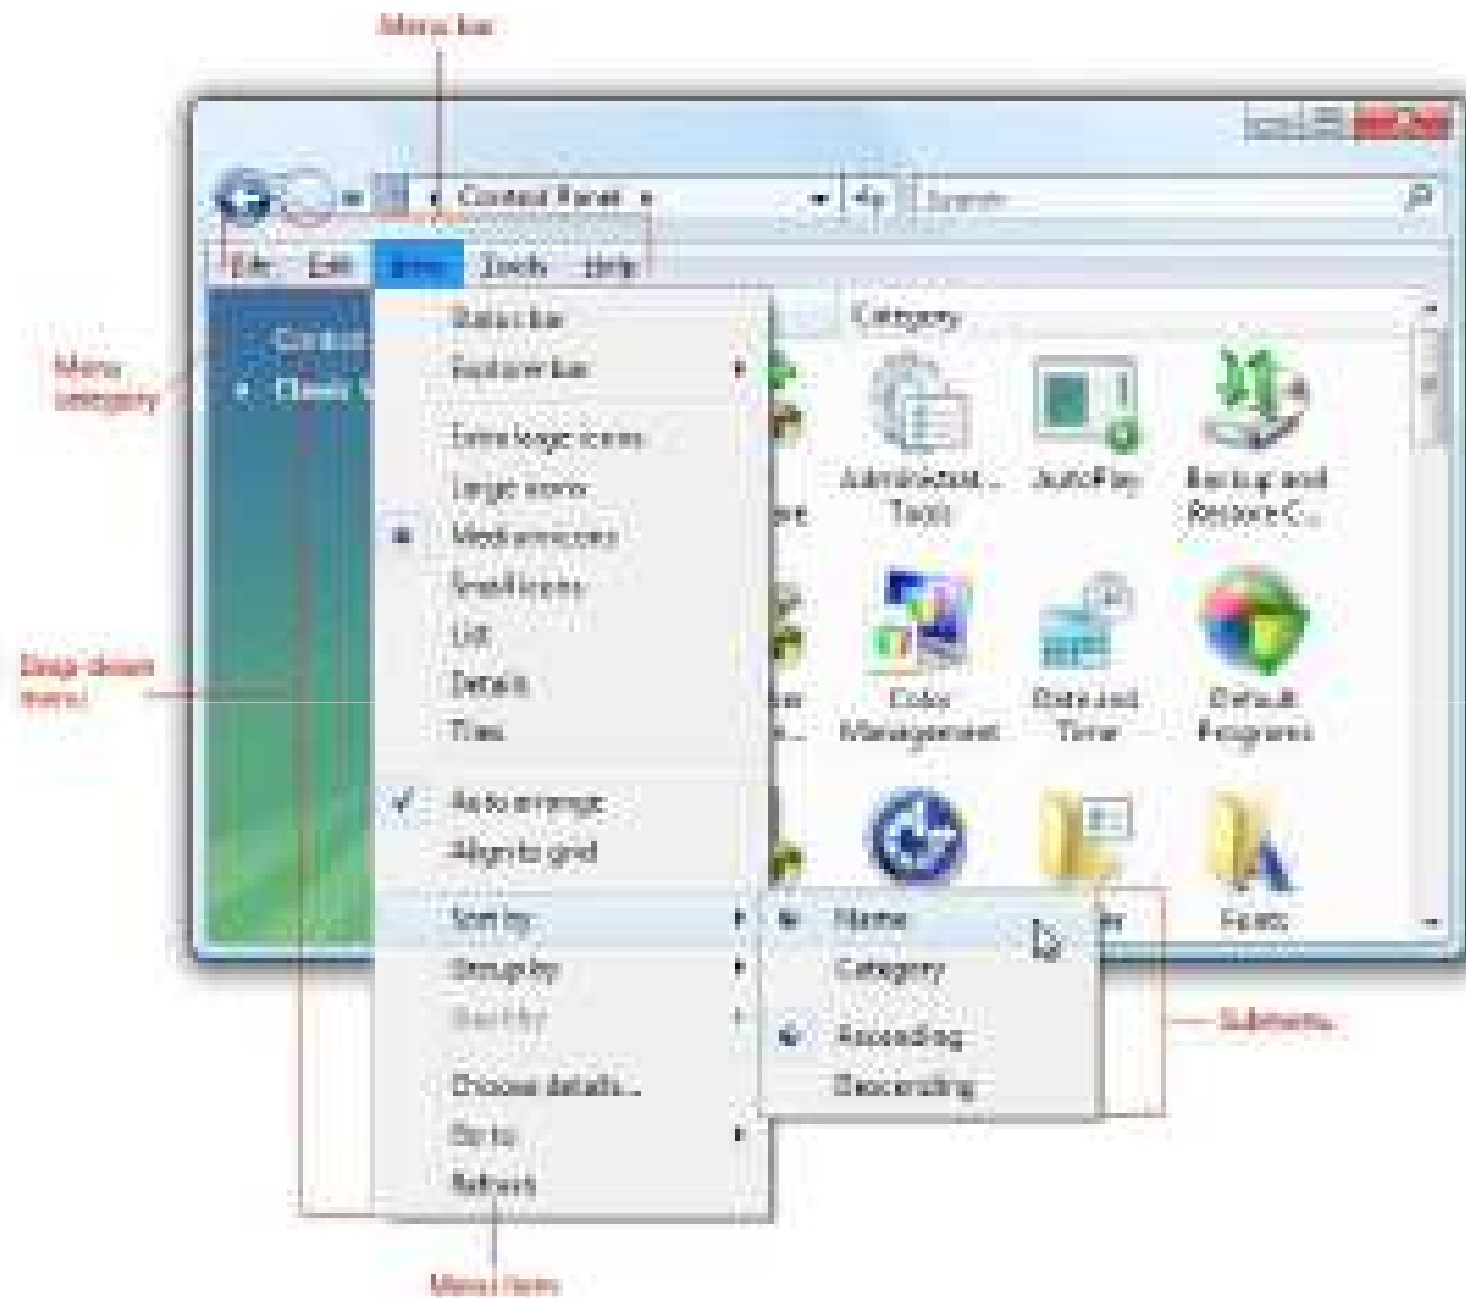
Menu bar

Menu category

Drop-down menu

Submenu

Menu item

Control Panel

Search

File Edit View Tools Help

Control
Classic

Status bar
Explorer bar
Extra large icons
Large icons
Medium icons
Small icons
List
Details
Tiles
Auto arrange
Align to grid
Sort by
Group by
Stack by
Choose details...
Go to
Refresh

Name
Category
Ascending
Descending

Category

Administrat... Tools
AutoPlay
Backup and Restore C...
Color Management
Date and Time
Default Programs
Fonts